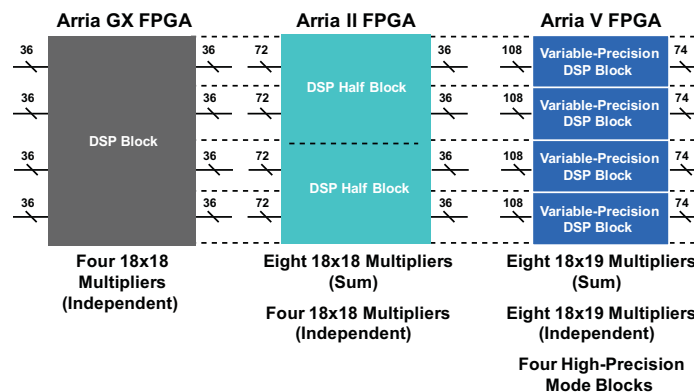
Arria GX FPGA

Arria II FPGA

Arria V FPGA

36
36
36
36

DSP Block

36
36
36
36

72
72
72
72

DSP Half Block

DSP Half Block

36
36
36
36

108
108
108
108

Variable-Precision DSP Block

Variable-Precision DSP Block

Variable-Precision DSP Block

Variable-Precision DSP Block

74
74
74
74

Four 18x18 Multipliers (Independent)

Eight 18x18 Multipliers (Sum)

Four 18x18 Multipliers (Independent)

Eight 18x19 Multipliers (Sum)

Eight 18x19 Multipliers (Independent)

Four High-Precision Mode Blocks